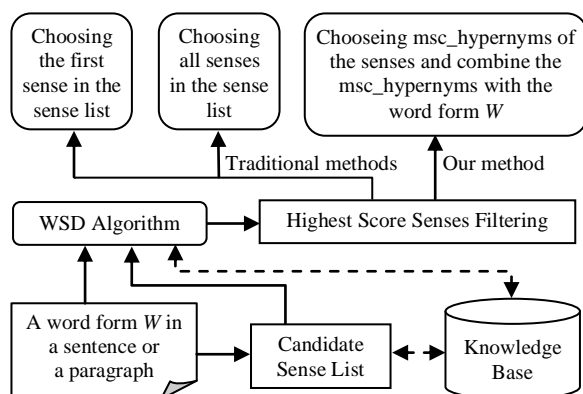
Choosing the first sense in the sense list

Choosing all senses in the sense list

Chooseing msc_hypernyms of the senses and combine the msc_hypernyms with the word form $W$

Traditional methods

Our method

WSD Algorithm

Highest Score Senses Filtering

A word form $W$ in a sentence or a paragraph

Candidate Sense List

Knowledge Base